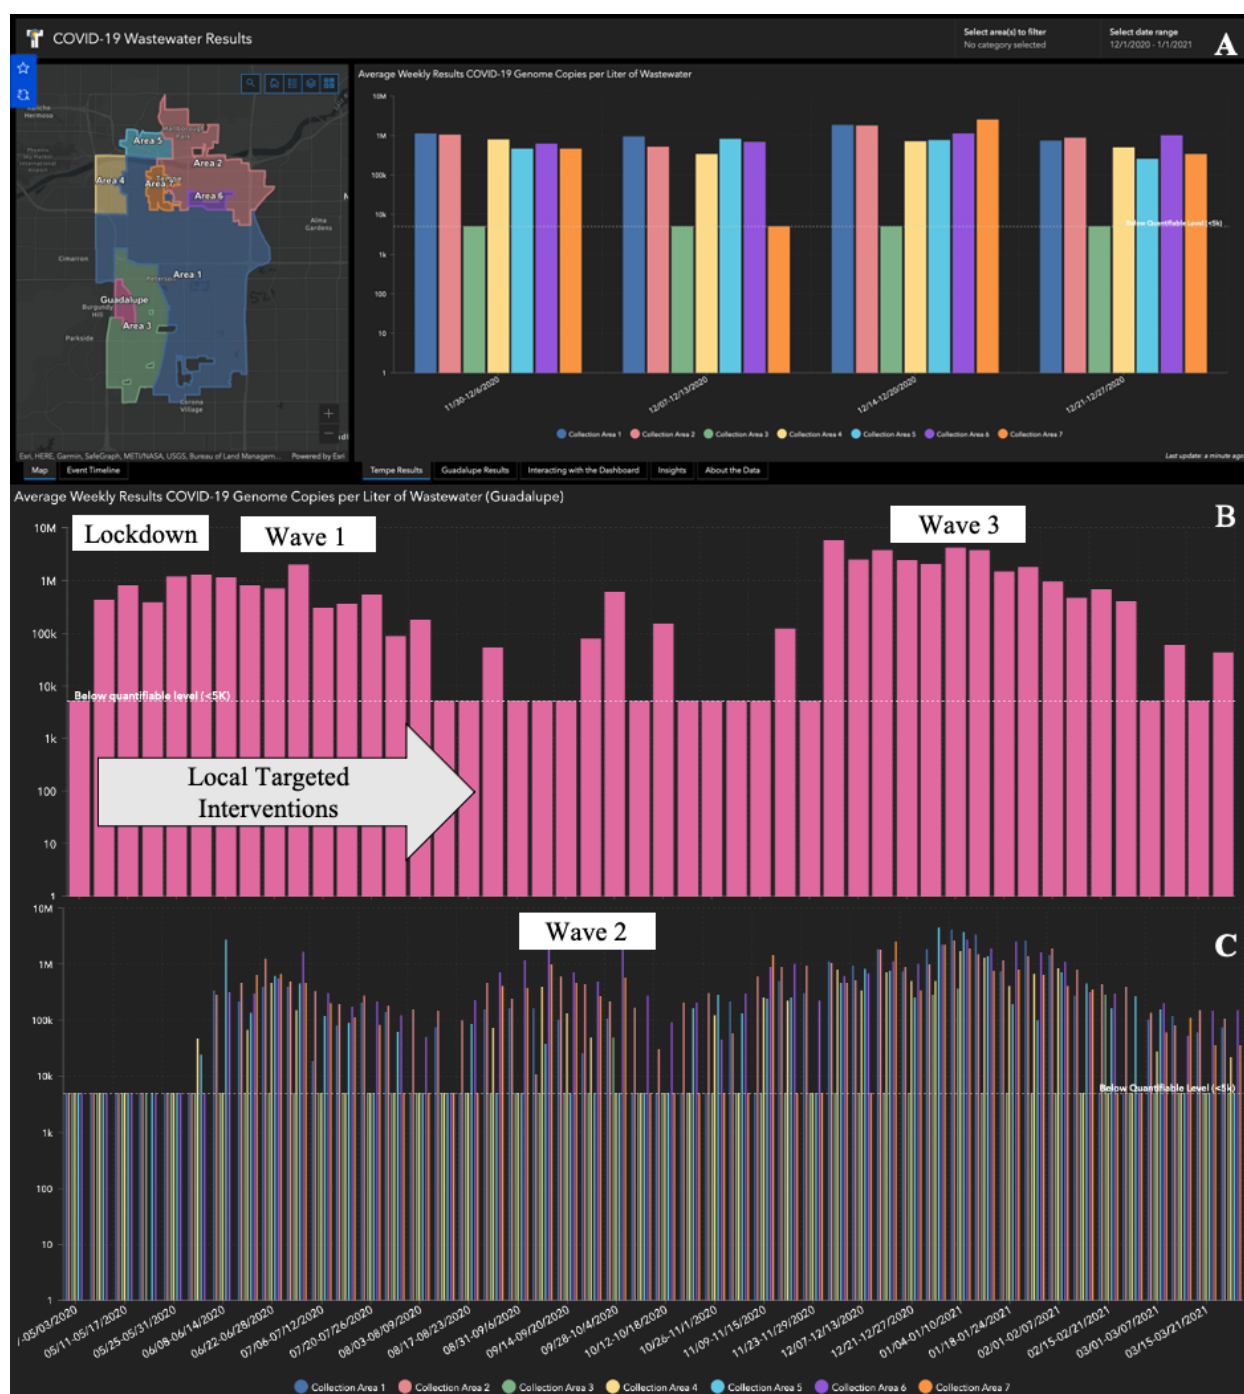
COVID-19 Wastewater Results

Select area(s) to filter
No category selected

Select date range
12/1/2020 - 1/1/2021

A

Area 5
Area 2
Area 4
Area 7
Area 6
Alma Gardens
Cimarron
Area 1
Guadalupe
Area 3
Parkside
Esri, HERE, Garmin, SafeGraph, METI/NASA, USGS, Bureau of Land Managem... Powered by Esri

Map | Event Timeline

Average Weekly Results COVID-19 Genome Copies per Liter of Wastewater

10M
1M
100k
10k
1k
100
10
1

Below Quantifiable Level (<5k)

11/30-12/6/2020
12/07-12/13/2020
12/14-12/20/2020
12/21-12/27/2020

Collection Area 1 Collection Area 2 Collection Area 3 Collection Area 4 Collection Area 5 Collection Area 6 Collection Area 7

Last update: a minute ago

Tempe Results | Guadalupe Results | Interacting with the Dashboard | Insights | About the Data

Average Weekly Results COVID-19 Genome Copies per Liter of Wastewater (Guadalupe)

B

Lockdown
Wave 1
Wave 3

10M
1M
100k
10k
1k
100
10
1

Below quantifiable level (<5K)

Local Targeted Interventions

10M
1M
100k
10k
1k
100
10
1

Wave 2

C

Below Quantifiable Level (<5k)

/-05/03/2020
05/11-05/17/2020
05/25-05/31/2020
06/08-06/14/2020
06/22-06/28/2020
07/06-07/12/2020
07/20-07/26/2020
08/03-08/09/2020
08/17-08/23/2020
08/31-09/6/2020
09/14-09/20/2020
09/28-10/4/2020
10/12-10/18/2020
10/26-11/1/2020
11/09-11/15/2020
11/23-11/29/2020
12/07-12/13/2020
12/21-12/27/2020
01/04-01/10/2021
01/18-01/24/2021
02/01-02/07/2021
02/15-02/21/2021
03/01-03/07/2021
03/15-03/21/2021

Collection Area 1 Collection Area 2 Collection Area 3 Collection Area 4 Collection Area 5 Collection Area 6 Collection Area 7